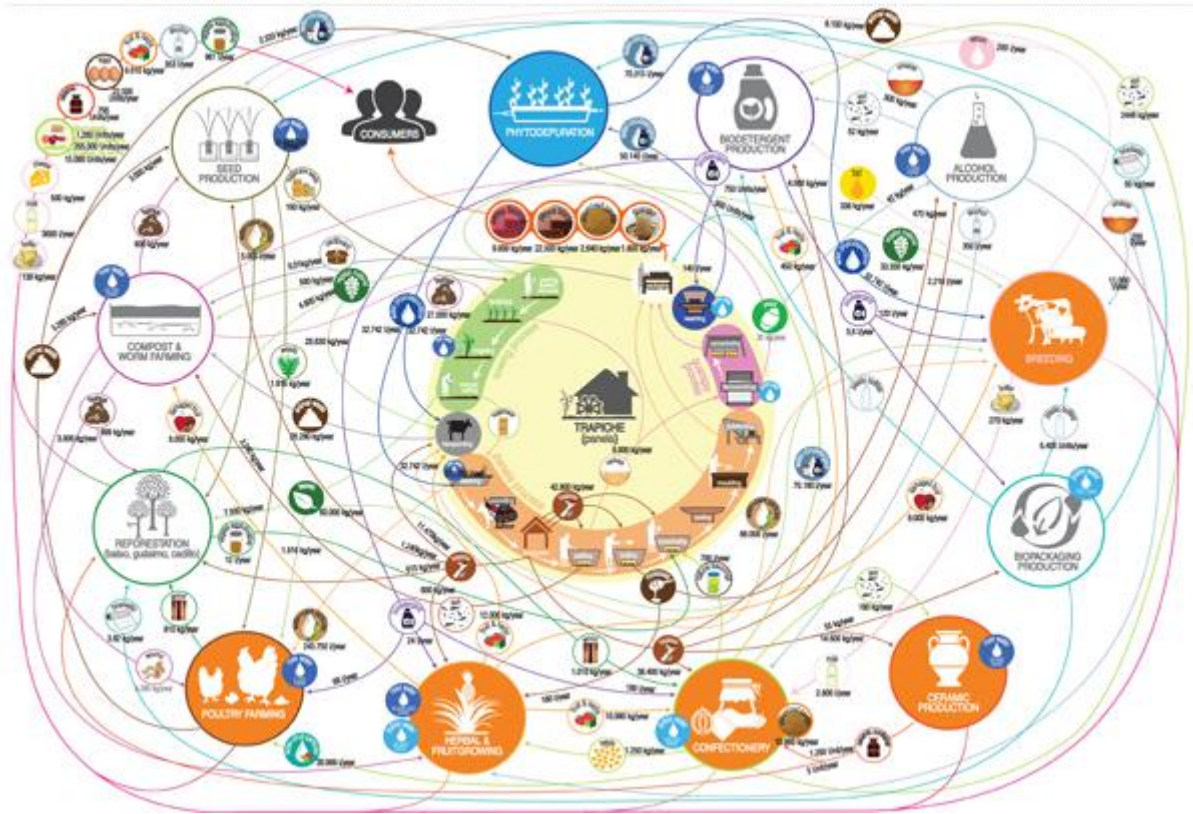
CONSUMERS

PHYTODEPURATION

BIODETERGENT PRODUCTION

ALCOHOL PRODUCTION

SEED PRODUCTION

COMPOST & WORM FARMING

TRAPICHE (panela)

BREEDING

REFORESTATION (balso, guásimo, cedillo)

BIOPACKAGING PRODUCTION

POULTRY FARMING

HERBAL & FRUITGROWING

CONFECTIONERY

CERAMIC PRODUCTION

2.000 kg/year

6.100 kg/year

200 l/year

70.070 l/year

50.140 l/year

9.000 kg/year

22.000 kg/year

2.040 kg/year

1.800 kg/year

750 l/year

4.000 kg/year

650 kg/year

400 kg/year

32.000 kg/year

32.742 l/year

22.742 l/year

42.900 kg/year

5.000 kg/year

60.000 kg/year

10.000 kg/year

1.250 kg/year

38.400 kg/year

1.010 kg/year

14.000 kg/year

2.800 l/year

5.400 Units/year

270 kg/year

9.000 kg/year

1.200 l/year

1.500 kg/year

3.000 kg/year

7.500 kg/year

5.000 kg/year

12 l/year

24 l/year

30.000 l/year

140.700 kg/year

5.000 kg/year

1.250 Units/year

255.000 Units/year

10.000 Units/year

540 kg/year

3600 l/year

130 kg/year

500 l/year

9.000 kg/year

11.000 l/year

2448 kg/year

50 kg/year

300 l/year

5.4 l/year

120 l/year

3.210 l/year

470 kg/year

97 kg/year

336 kg/year

52 kg/year

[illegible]